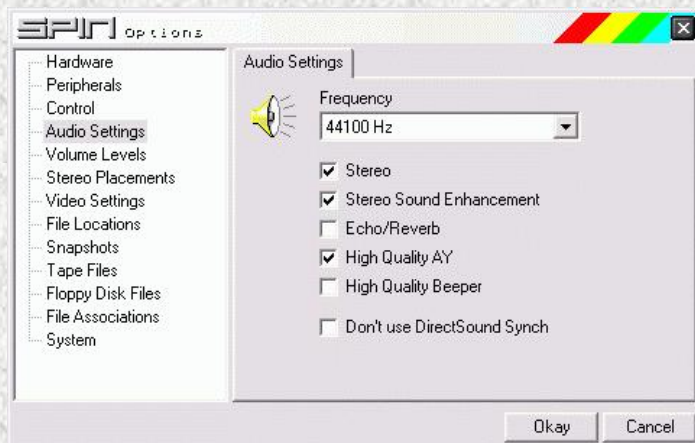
SPIN Options

Hardware
Peripherals
Control
Audio Settings
Volume Levels
Stereo Placements
Video Settings
File Locations
Snapshots
Tape Files
Floppy Disk Files
File Associations
System

Audio Settings

Frequency
44100 Hz

Stereo
Stereo Sound Enhancement
Echo/Reverb
High Quality AY
High Quality Beeper
Don't use DirectSound Synch

Okay
Cancel